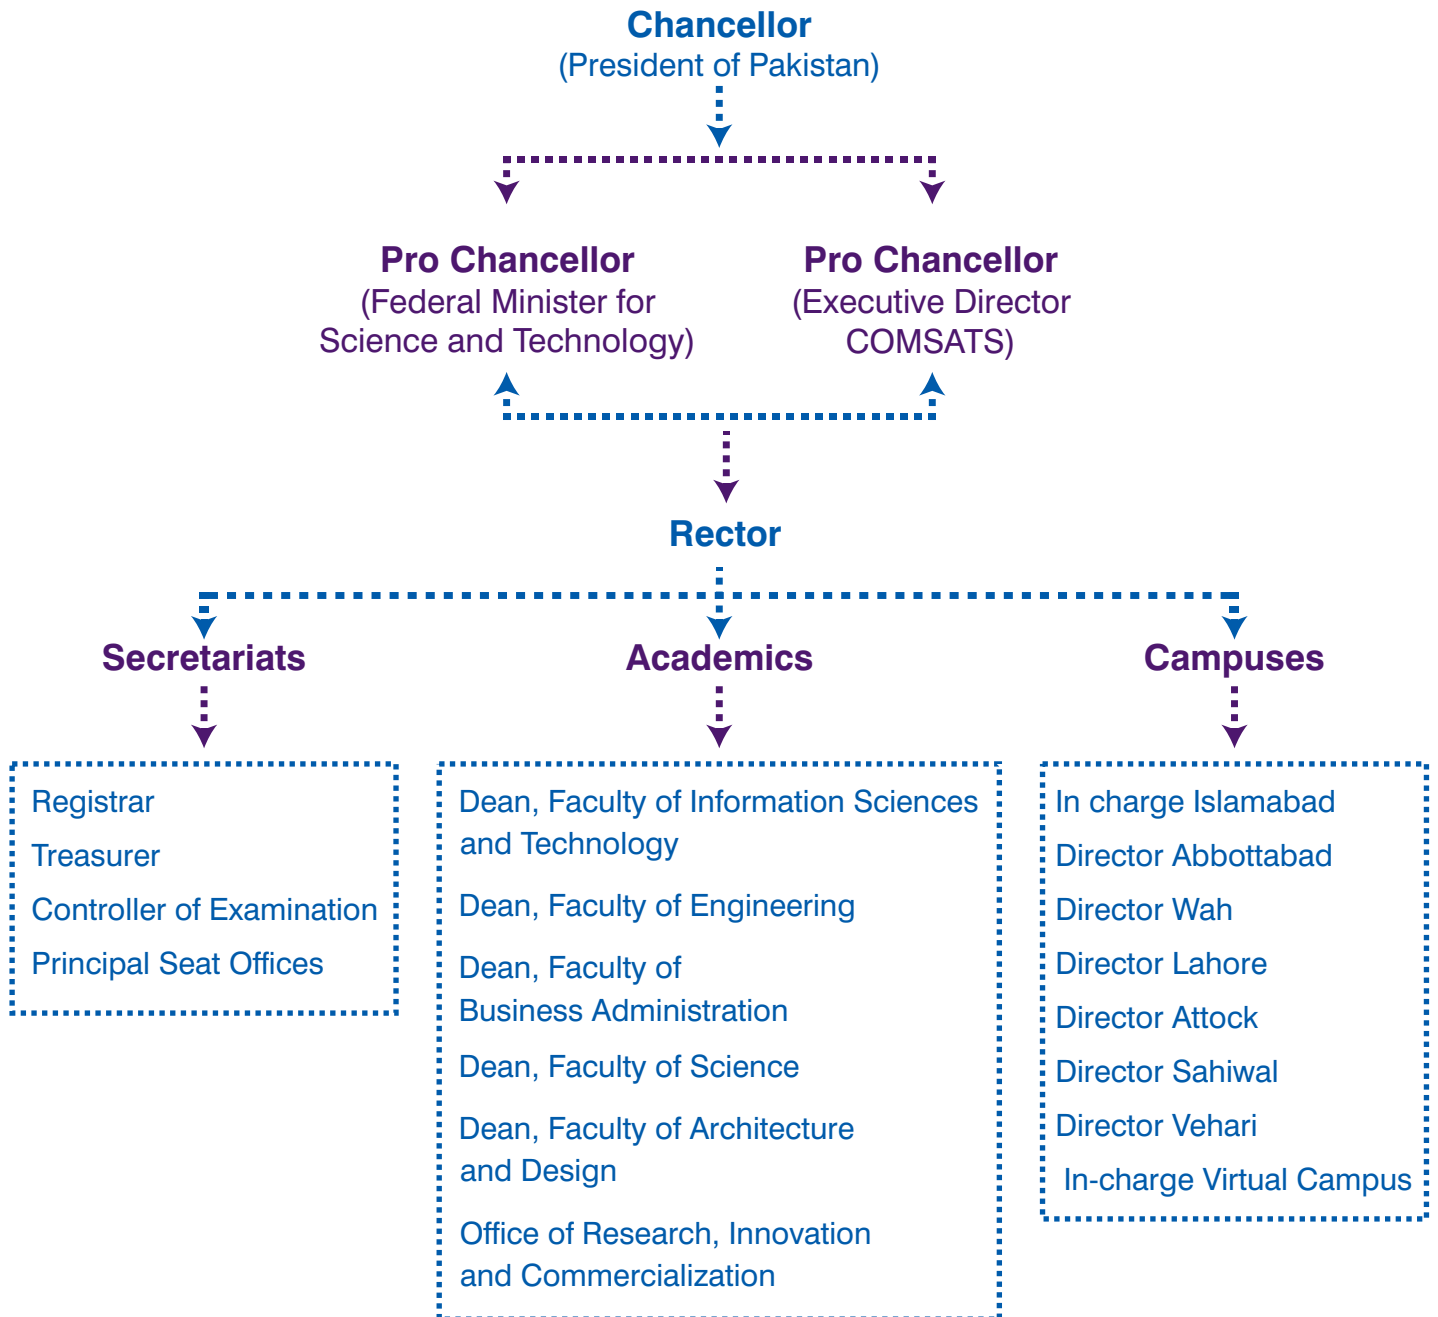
Chancellor
(President of Pakistan)

Pro Chancellor
(Federal Minister for Science and Technology)

Pro Chancellor
(Executive Director COMSATS)

Rector

Secretariats

Academics

Campuses

Registrar
Treasurer
Controller of Examination
Principal Seat Offices

Dean, Faculty of Information Sciences and Technology

Dean, Faculty of Engineering

Dean, Faculty of Business Administration

Dean, Faculty of Science

Dean, Faculty of Architecture and Design

Office of Research, Innovation and Commercialization

In charge Islamabad
Director Abbottabad
Director Wah
Director Lahore
Director Attock
Director Sahiwal
Director Vehari
In-charge Virtual Campus